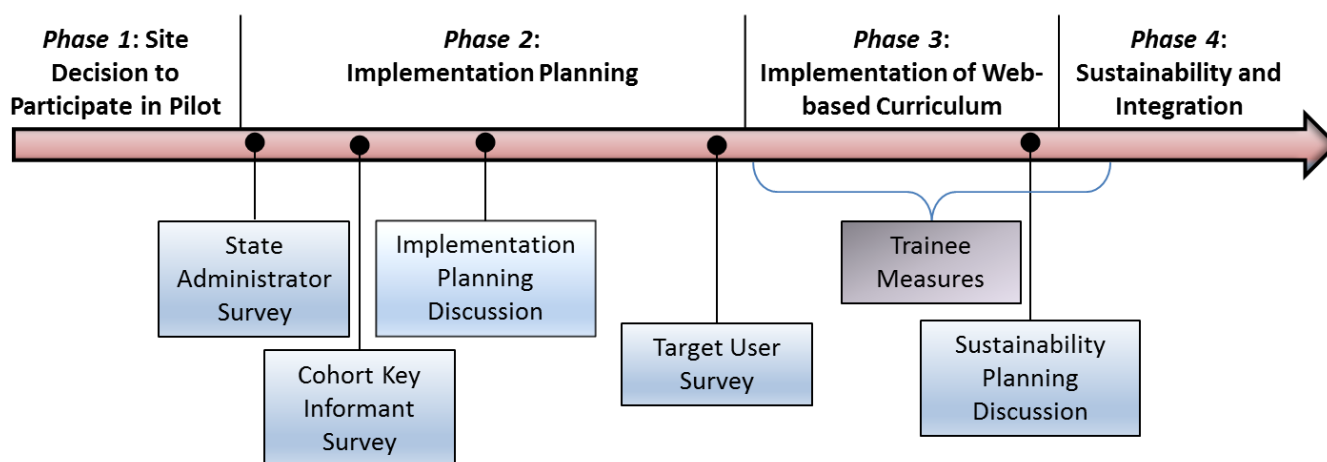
*Phase 1*: Site Decision to Participate in Pilot

*Phase 2*: Implementation Planning

*Phase 3*: Implementation of Web-based Curriculum

*Phase 4*: Sustainability and Integration

State Administrator Survey

Cohort Key Informant Survey

Implementation Planning Discussion

Target User Survey

Trainee Measures

Sustainability Planning Discussion